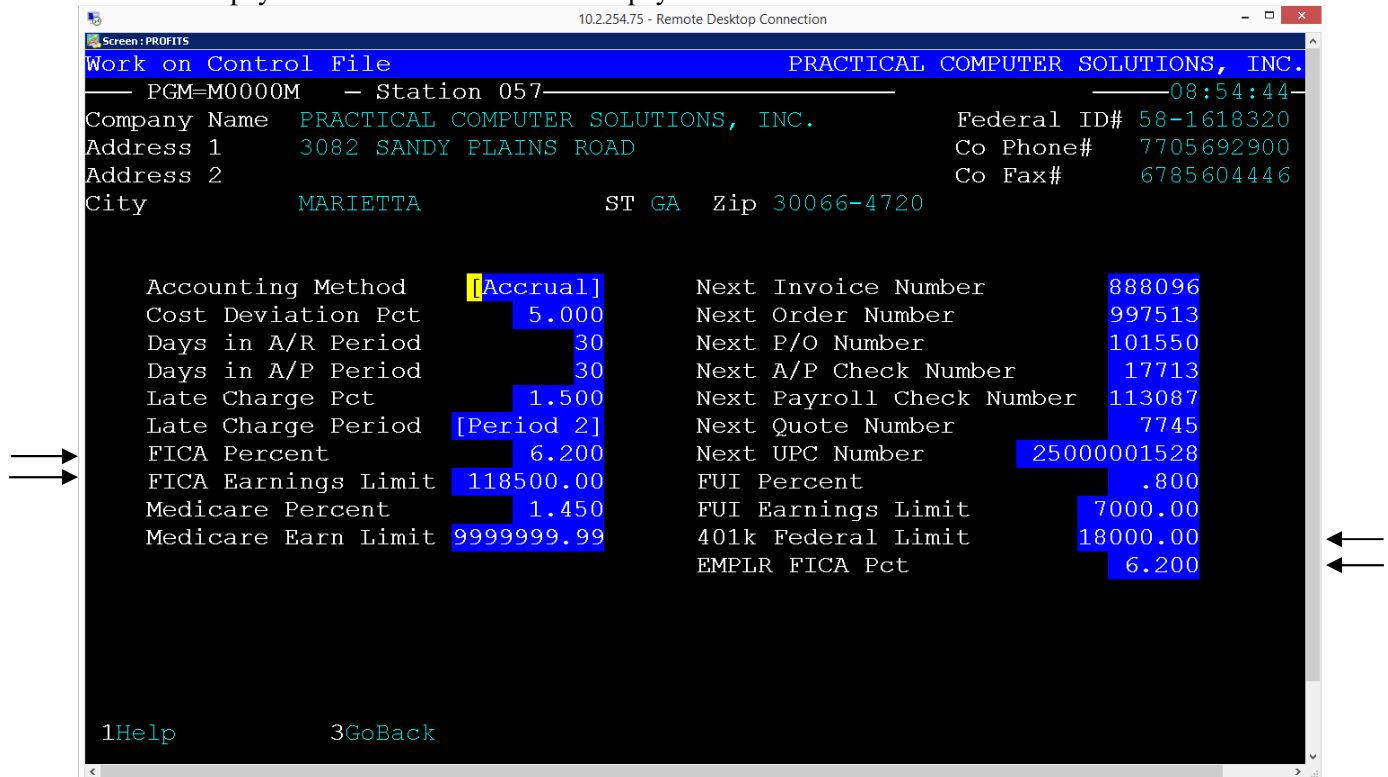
10.2.254.75 - Remote Desktop Connection

Screen : PROFITS

Work on Control File PRACTICAL COMPUTER SOLUTIONS, INC.

PGM=M0000M — Station 057 08:54:44

Company Name PRACTICAL COMPUTER SOLUTIONS, INC. Federal ID# 58-1618320
Address 1 3082 SANDY PLAINS ROAD Co Phone# 7705692900
Address 2 Co Fax# 6785604446
City MARIETTA ST GA Zip 30066-4720

| | | | |
|---|---|---|---|
| Accounting Method | [Accrual] | Next Invoice Number | 888096 |
| Cost Deviation Pct | 5.000 | Next Order Number | 997513 |
| Days in A/R Period | 30 | Next P/O Number | 101550 |
| Days in A/P Period | 30 | Next A/P Check Number | 17713 |
| Late Charge Pct | 1.500 | Next Payroll Check Number | 113087 |
| Late Charge Period | [Period 2] | Next Quote Number | 7745 |
| FICA Percent | 6.200 | Next UPC Number | 25000001528 |
| FICA Earnings Limit | 118500.00 | FUI Percent | .800 |
| Medicare Percent | 1.450 | FUI Earnings Limit | 7000.00 |
| Medicare Earn Limit | 9999999.99 | 401k Federal Limit | 18000.00 |
| | | EMPLR FICA Pct | 6.200 |

1Help 3GoBack